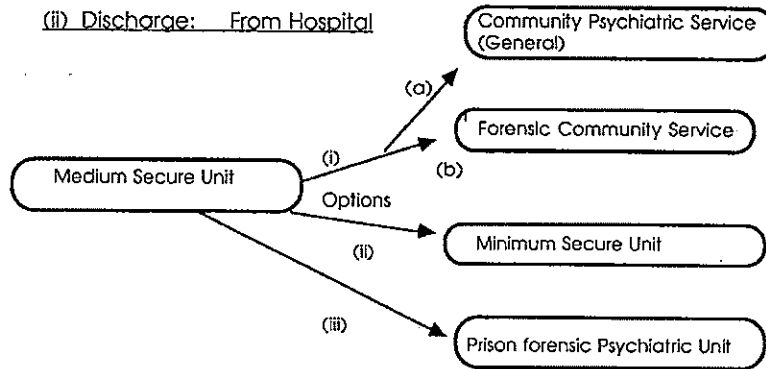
(ii) Discharge: From Hospital

Community Psychiatric Service (General)

(a)

Forensic Community Service

(i)

Medium Secure Unit

(b)

Options

Minimum Secure Unit

(ii)

(iii)

Prison forensic Psychiatric Unit